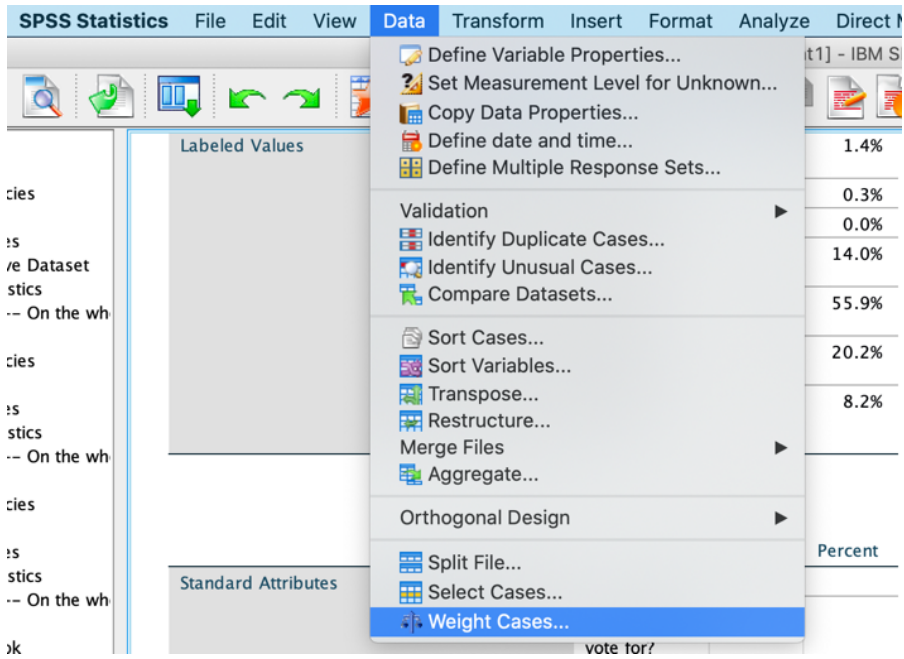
SPSS Statistics File Edit View Data Transform Insert Format Analyze Direct M

Define Variable Properties...
Set Measurement Level for Unknown...
Copy Data Properties...
Define date and time...
Define Multiple Response Sets...

Validation
Identify Duplicate Cases...
Identify Unusual Cases...
Compare Datasets...

Sort Cases...
Sort Variables...
Transpose...
Restructure...
Merge Files
Aggregate...

Orthogonal Design

Split File...
Select Cases...
Weight Cases...

t1] - IBM SI

Labeled Values

cies
es
ve Dataset
stics
-- On the wh
cies
es
stics
-- On the wh
cies
es
stics
-- On the wh
ok

1.4%
0.3%
0.0%
14.0%
55.9%
20.2%
8.2%

Percent

Standard Attributes

vote for?